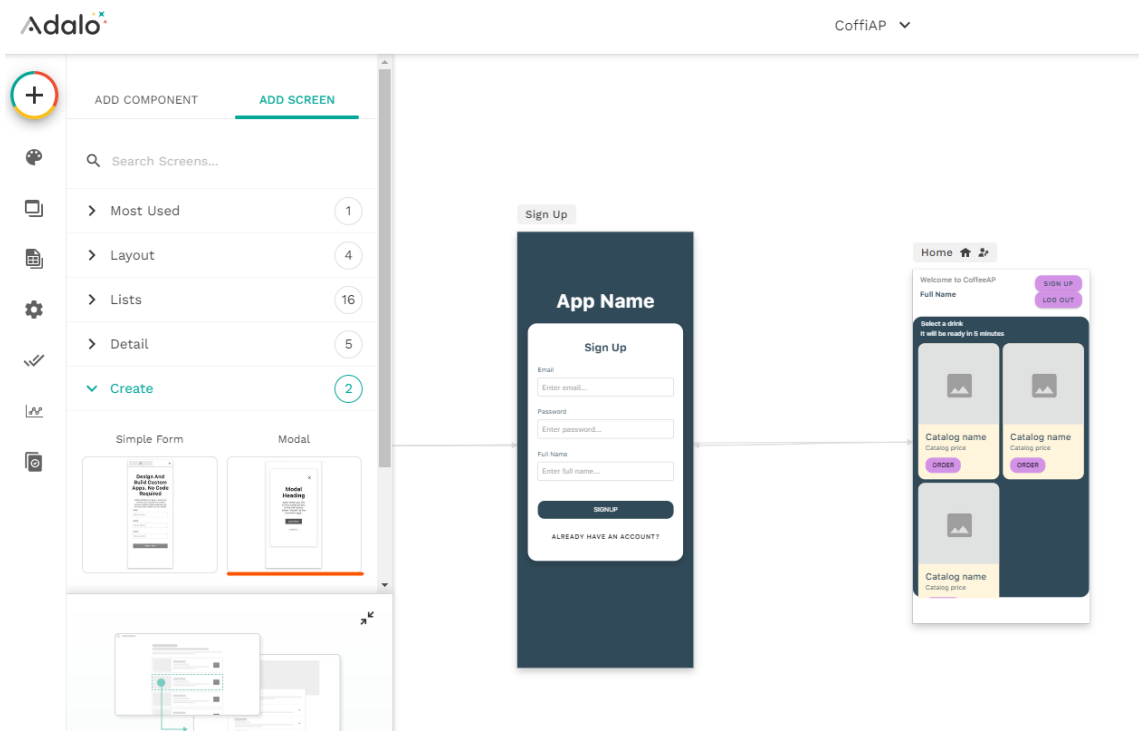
Adalo

CoffiAP

ADD COMPONENT

ADD SCREEN

Search Screens...

Most Used 1

Layout 4

Lists 16

Detail 5

Create 2

Simple Form

Modal

Design And Build Custom Apps. No Code Required

Modal Heading

Sign Up

App Name

Sign Up

Email

Enter email...

Password

Enter password...

Full Name

Enter full name...

SIGNUP

ALREADY HAVE AN ACCOUNT?

Home

Welcome to CoffeeAP

Full Name

SIGN UP

LOG OUT

Select a drink
It will be ready in 5 minutes

Catalog name
Catalog price
ORDER

Catalog name
Catalog price
ORDER

Catalog name
Catalog price